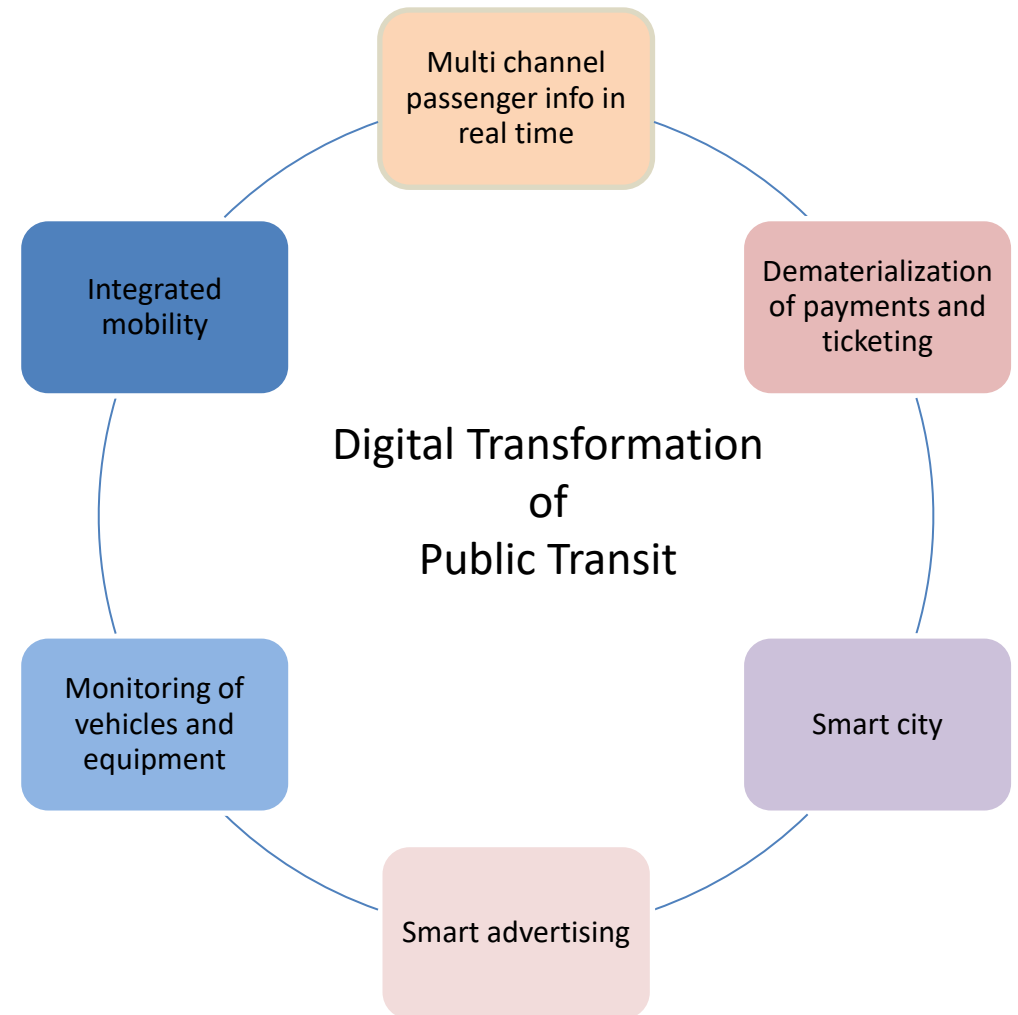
Multi channel passenger info in real time

Dematerialization of payments and ticketing

Smart city

Smart advertising

Monitoring of vehicles and equipment

Integrated mobility

Digital Transformation of Public Transit